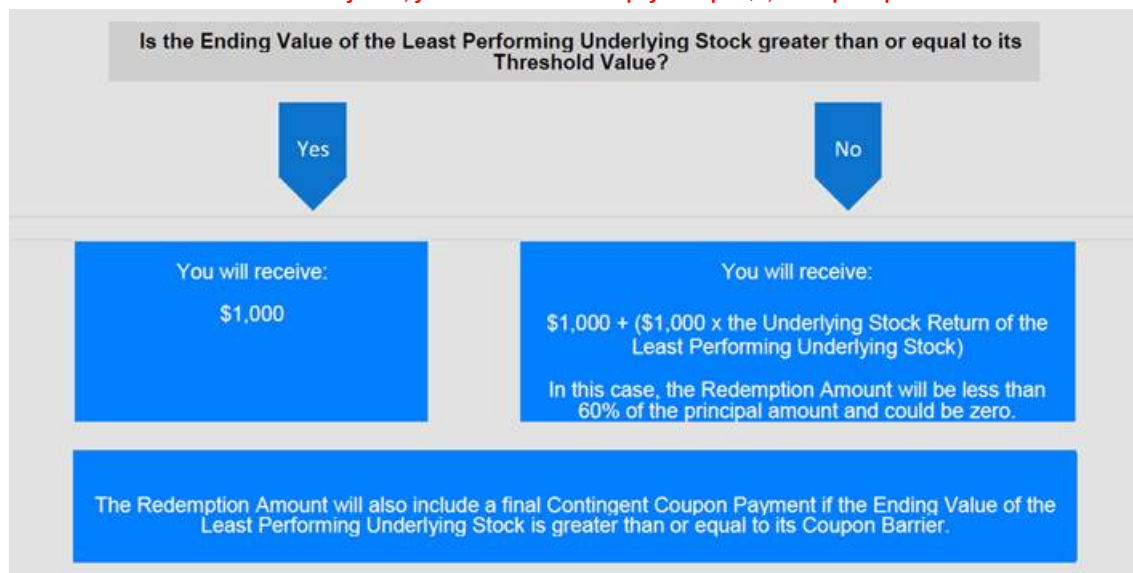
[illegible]

Is the Ending Value of the Least Performing Underlying Stock greater than or equal to its Threshold Value?

Yes

No

You will receive:

$1,000

You will receive:

$1,000 + ($1,000 x the Underlying Stock Return of the Least Performing Underlying Stock)

In this case, the Redemption Amount will be less than 60% of the principal amount and could be zero.

The Redemption Amount will also include a final Contingent Coupon Payment if the Ending Value of the Least Performing Underlying Stock is greater than or equal to its Coupon Barrier.